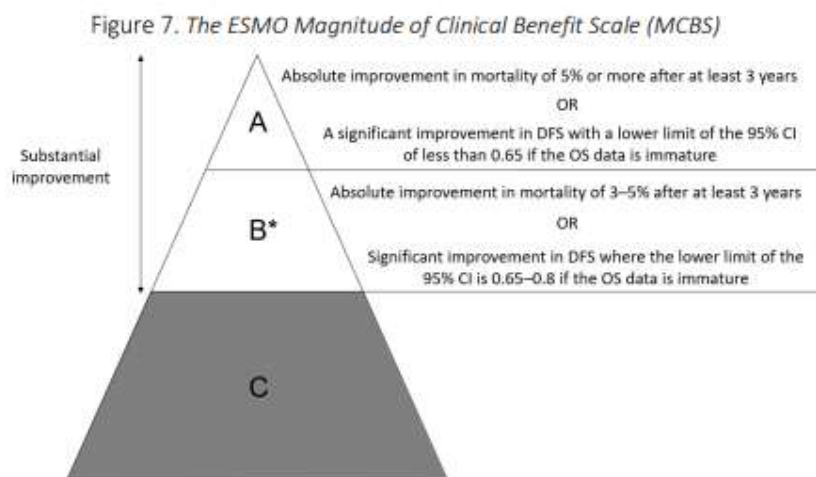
Figure 7. The ESMO Magnitude of Clinical Benefit Scale (MCBS)

Substantial improvement

A

Absolute improvement in mortality of 5% or more after at least 3 years

OR

A significant improvement in DFS with a lower limit of the 95% CI of less than 0.65 if the OS data is immature

B*

Absolute improvement in mortality of 3–5% after at least 3 years

OR

Significant improvement in DFS where the lower limit of the 95% CI is 0.65–0.8 if the OS data is immature

C